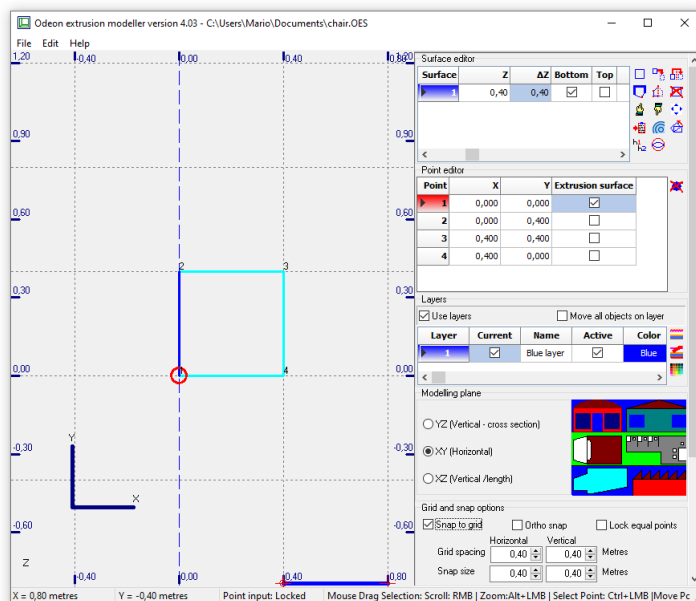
Odeon extrusion modeller version 4.03 - C:\Users\Mario\Documents\chair.OES

File Edit Help

1,20 -0,40 0,00 0,40 0,80 1,20

0,90 0,90

0,60 0,60

0,30 0,30

0,00 0,00

-0,30 -0,30

-0,60 -0,60

-0,40 0,00 0,40 0,80

2 3

1 4

Y

X

Z

Surface editor

| Surface | Z | ΔZ | Bottom | Top |
|---|---|---|---|---|
| 1 | 0,40 | 0,40 | ☑ | ☐ |

Point editor

| Point | X | Y | Extrusion surface |
|---|---|---|---|
| 1 | 0,000 | 0,000 | ☑ |
| 2 | 0,000 | 0,400 | ☐ |
| 3 | 0,400 | 0,400 | ☐ |
| 4 | 0,400 | 0,000 | ☐ |

Layers

Use layers

Move all objects on layer

| Layer | Current | Name | Active | Color |
|---|---|---|---|---|
| 1 | ☑ | Blue layer | ☑ | Blue |

Modelling plane

YZ (Vertical - cross section)

XY (Horizontal)

XZ (Vertical /length)

Grid and snap options

Snap to grid

Ortho snap

Lock equal points

Horizontal Vertical

Grid spacing 0,40 0,40 Metres

Snap size 0,40 0,40 Metres

X = 0,80 metres | Y = -0,40 metres | Point input: Locked | Mouse Drag Selection: Scroll: RMB | Zoom:Alt+LMB | Select Point: Ctrl+LMB |Move Pc